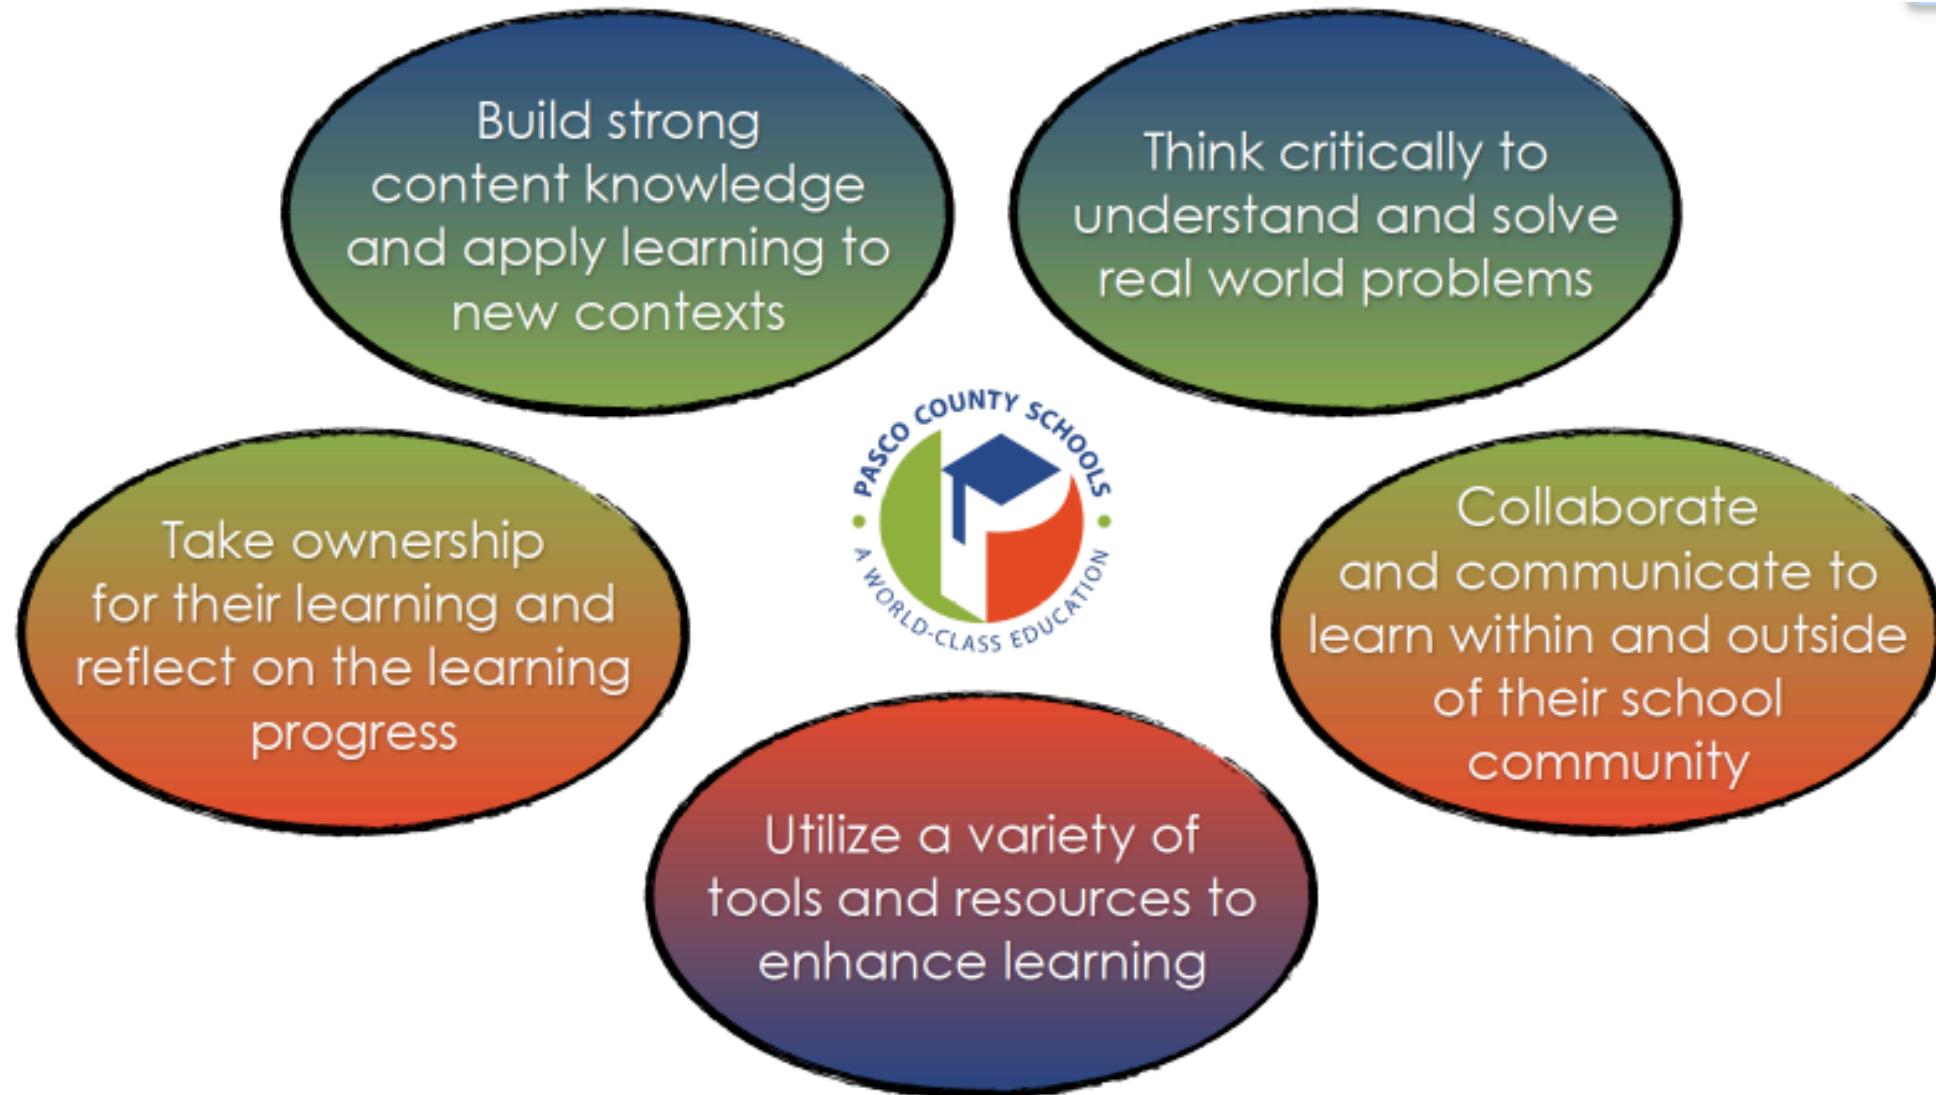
Build strong content knowledge and apply learning to new contexts

Think critically to understand and solve real world problems

PASCO COUNTY SCHOOLS

A WORLD-CLASS EDUCATION

Take ownership for their learning and reflect on the learning progress

Collaborate and communicate to learn within and outside of their school community

Utilize a variety of tools and resources to enhance learning